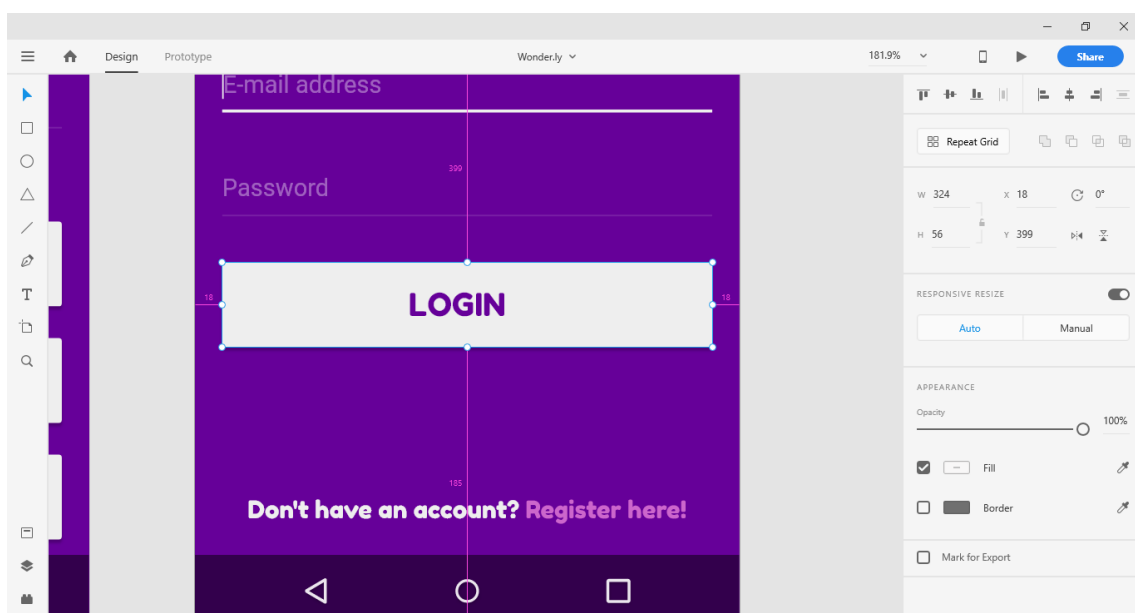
Design Prototype

Wonder.ly

181.9%

Share

E-mail address

399

Password

18

LOGIN

18

185

Don't have an account? Register here!

Repeat Grid

W 324

X 18

0°

H 56

Y 399

RESPONSIVE RESIZE

Auto

Manual

APPEARANCE

Opacity

100%

Fill

Border

Mark for Export